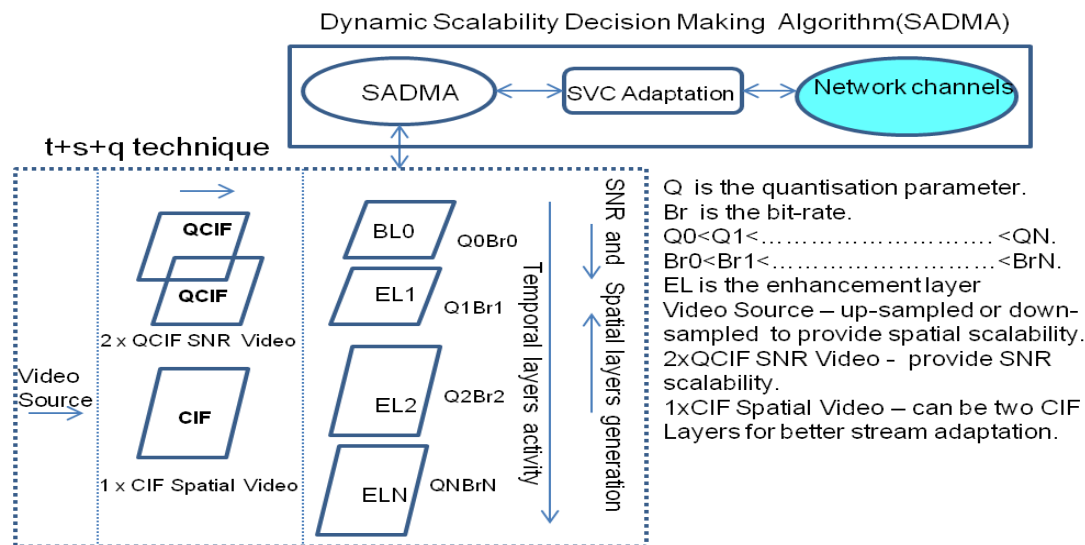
Dynamic Scalability Decision Making Algorithm(SADMA)

SADMA

SVC Adaptation

Network channels

t+s+q technique

Video Source

QCIF

QCIF

2 x QCIF SNR Video

CIF

1 x CIF Spatial Video

BL0

Q0Br0

EL1

Q1Br1

EL2

Q2Br2

ELN

QNBrN

Temporal layers activity

SNR and Spatial layers generation

Q is the quantisation parameter.
Br is the bit-rate.
Q0<Q1<……………………….<QN.
Br0<Br1<…………………….<BrN.
EL is the enhancement layer
Video Source – up-sampled or down-sampled to provide spatial scalability.
2xQCIF SNR Video - provide SNR scalability.
1xCIF Spatial Video – can be two CIF Layers for better stream adaptation.